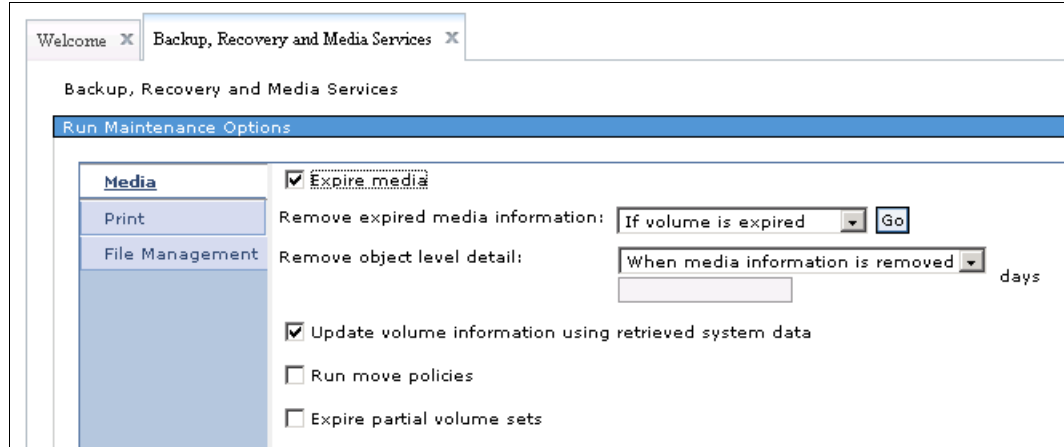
Welcome X Backup, Recovery and Media Services X

Backup, Recovery and Media Services

Run Maintenance Options

Media
Print
File Management

☑ Expire media

Remove expired media information: If volume is expired Go

Remove object level detail: When media information is removed days

☑ Update volume information using retrieved system data

☐ Run move policies

☐ Expire partial volume sets